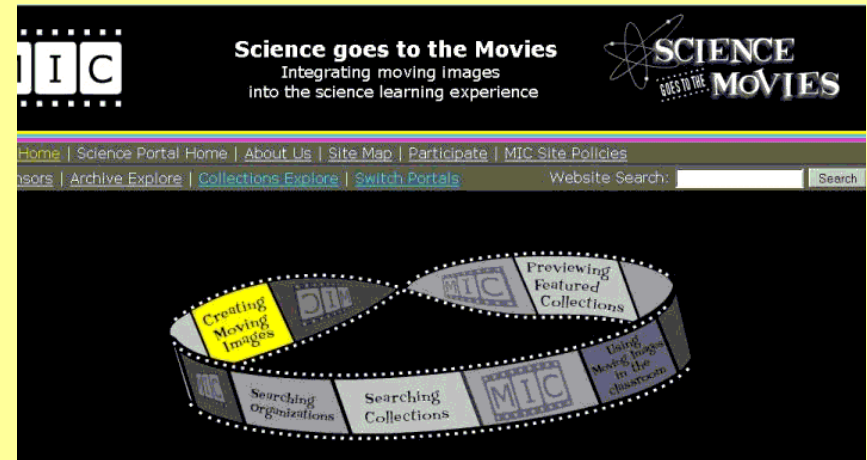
MIC

Science goes to the Movies
Integrating moving images into the science learning experience

SCIENCE GOES TO THE MOVIES

Home | Science Portal Home | About Us | Site Map | Participate | MIC Site Policies
nsors | Archive Explore | Collections Explore | Switch Portals Website Search: Search

Creating Moving Images
MIC
MIC
Previewing Featured Collections
MIC
Searching Organizations
Searching Collections
MIC
Using Moving Images in the classroom